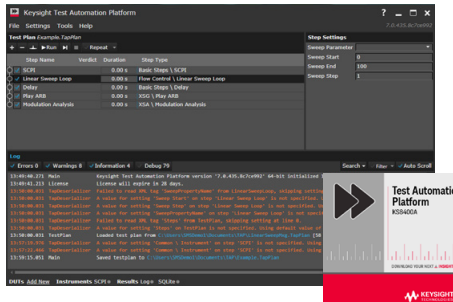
Keysight Test Automation Platform
? _ □ ✕
File Settings Tools Help
7.0.435.0c7ce902
Test Plan Example.TapPlan
Run Repeat
| | Step Name | Verdict | Duration | Step Type |
|---|---|---|---|---|
| | SCPI | | 0.00 s | Basic Steps \ SCPI |
| | Linear Sweep Loop | | 0.00 s | Flow Control \ Linear Sweep Loop |
| | Delay | | 0.00 s | Basic Steps \ Delay |
| | Play ARB | | 0.00 s | XSG \ Play ARB |
| | Modulation Analysis | | 0.00 s | XSA \ Modulation Analysis |

Step Settings
| Sweep Parameter | |
|---|---|
| Sweep Start | 0 |
| Sweep End | 100 |
| Sweep Step | 1 |

Log
Errors 0 Warnings 8 Information 4 Debug 70
Search Filter Auto Scroll
13:49:40.271 Main Keysight Test Automation Platform version "7.0.435.0c7ce902" 64-bit initialized
13:49:41.215 License License will expire in 28 days.
13:50:00.015 TapDeserializer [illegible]
13:50:00.015 TapDeserializer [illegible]
13:50:00.016 TapDeserializer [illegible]
13:50:00.016 TapDeserializer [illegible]
13:50:00.016 TapDeserializer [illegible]
13:50:00.016 TestPlan Loaded test plan from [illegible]
13:57:10.976 TapDeserializer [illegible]
13:57:10.976 TapDeserializer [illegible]
13:57:11.064 TapDeserializer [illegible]
13:59:15.951 Main Saved testplan to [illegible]
DUTs Add New Instruments SCPI Results Log SQLite

Test Automation Platform
KS8400A
KEYSIGHT